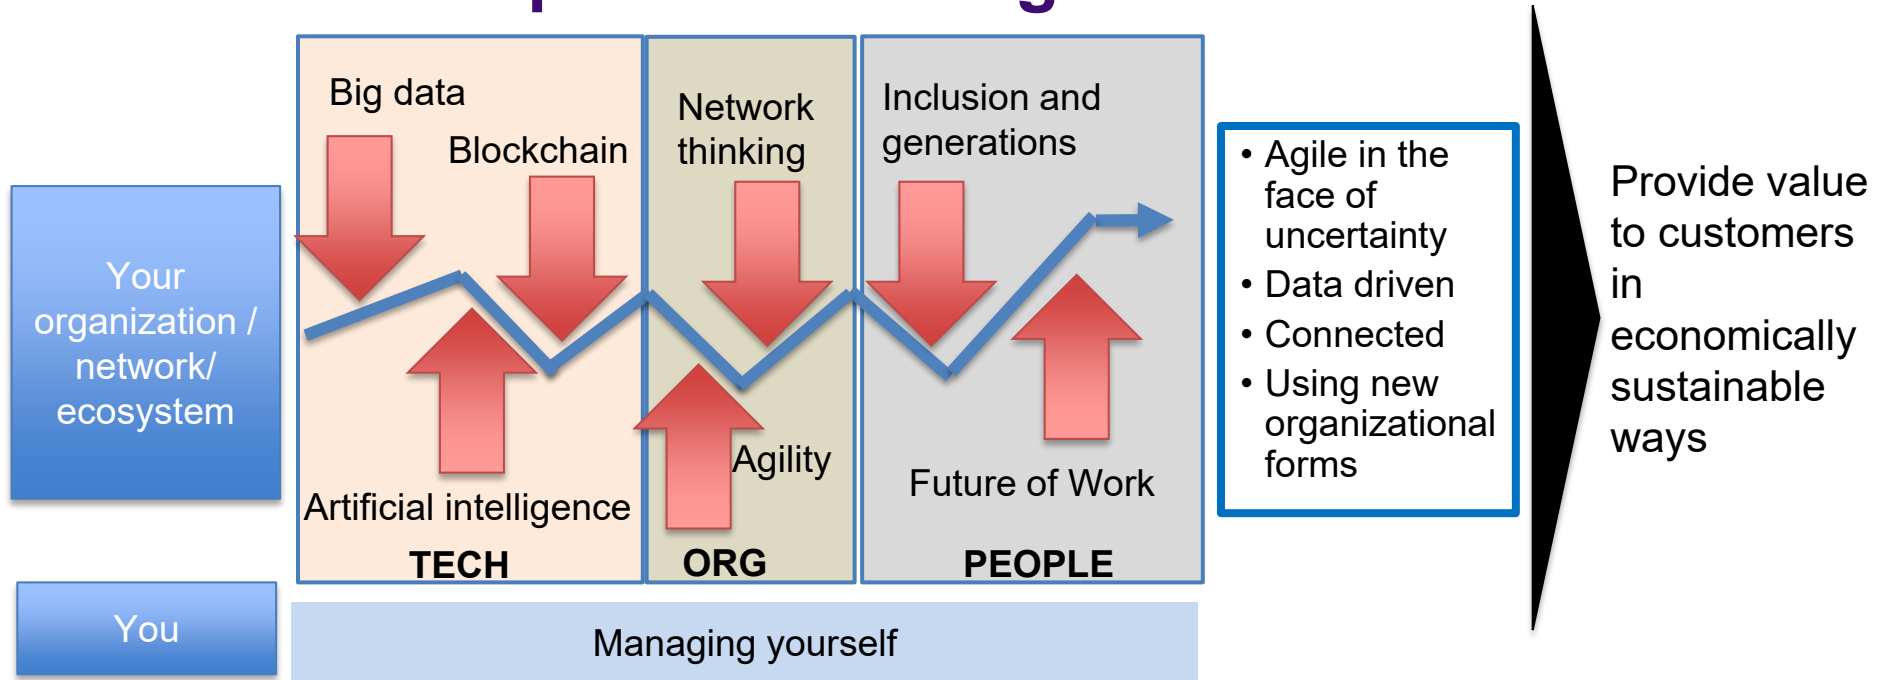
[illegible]

Your organization / network/ ecosystem

Big data

Blockchain

Artificial intelligence

TECH

Network thinking

Agility

ORG

Inclusion and generations

Future of Work

PEOPLE

• Agile in the face of uncertainty
• Data driven
• Connected
• Using new organizational forms

Provide value to customers in economically sustainable ways

You

Managing yourself